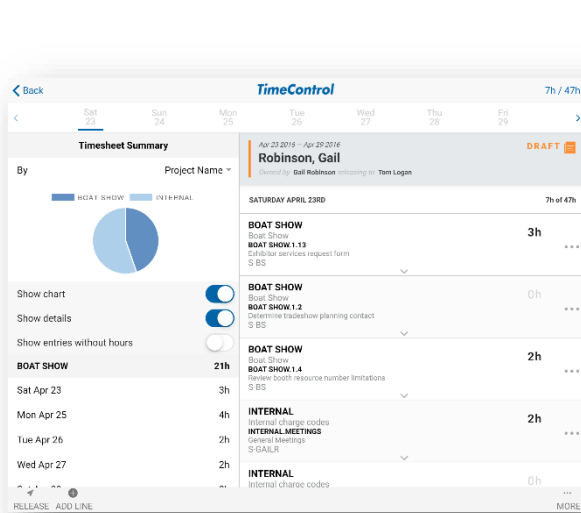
Back TimeControl 7h / 47h

Sat 23 Sun 24 Mon 25 Tue 26 Wed 27 Thu 28 Fri 29

Timesheet Summary

By Project Name

BOAT SHOW INTERNAL

Show chart

Show details

Show entries without hours

| BOAT SHOW | 21h |
|---|---|
| Sat Apr 23 | 3h |
| Mon Apr 25 | 4h |
| Tue Apr 26 | 2h |
| Wed Apr 27 | 2h |

Apr 23 2016 – Apr 29 2016

Robinson, Gail

Owned by Gail Robinson releasing to Tom Logan

DRAFT

SATURDAY APRIL 23RD 7h of 47h

BOAT SHOW
Boat Show
BOAT SHOW.1.13
Exhibitor services request form
S BS
3h

BOAT SHOW
Boat Show
BOAT SHOW.1.2
Determine tradeshow planning contact
S BS
0h

BOAT SHOW
Boat Show
BOAT SHOW.1.4
Review booth resource number limitations
S BS
2h

INTERNAL
Internal charge codes
INTERNAL.MEETINGS
General Meetings
S-GAILR
2h

INTERNAL
Internal charge codes

RELEASE ADD LINE MORE